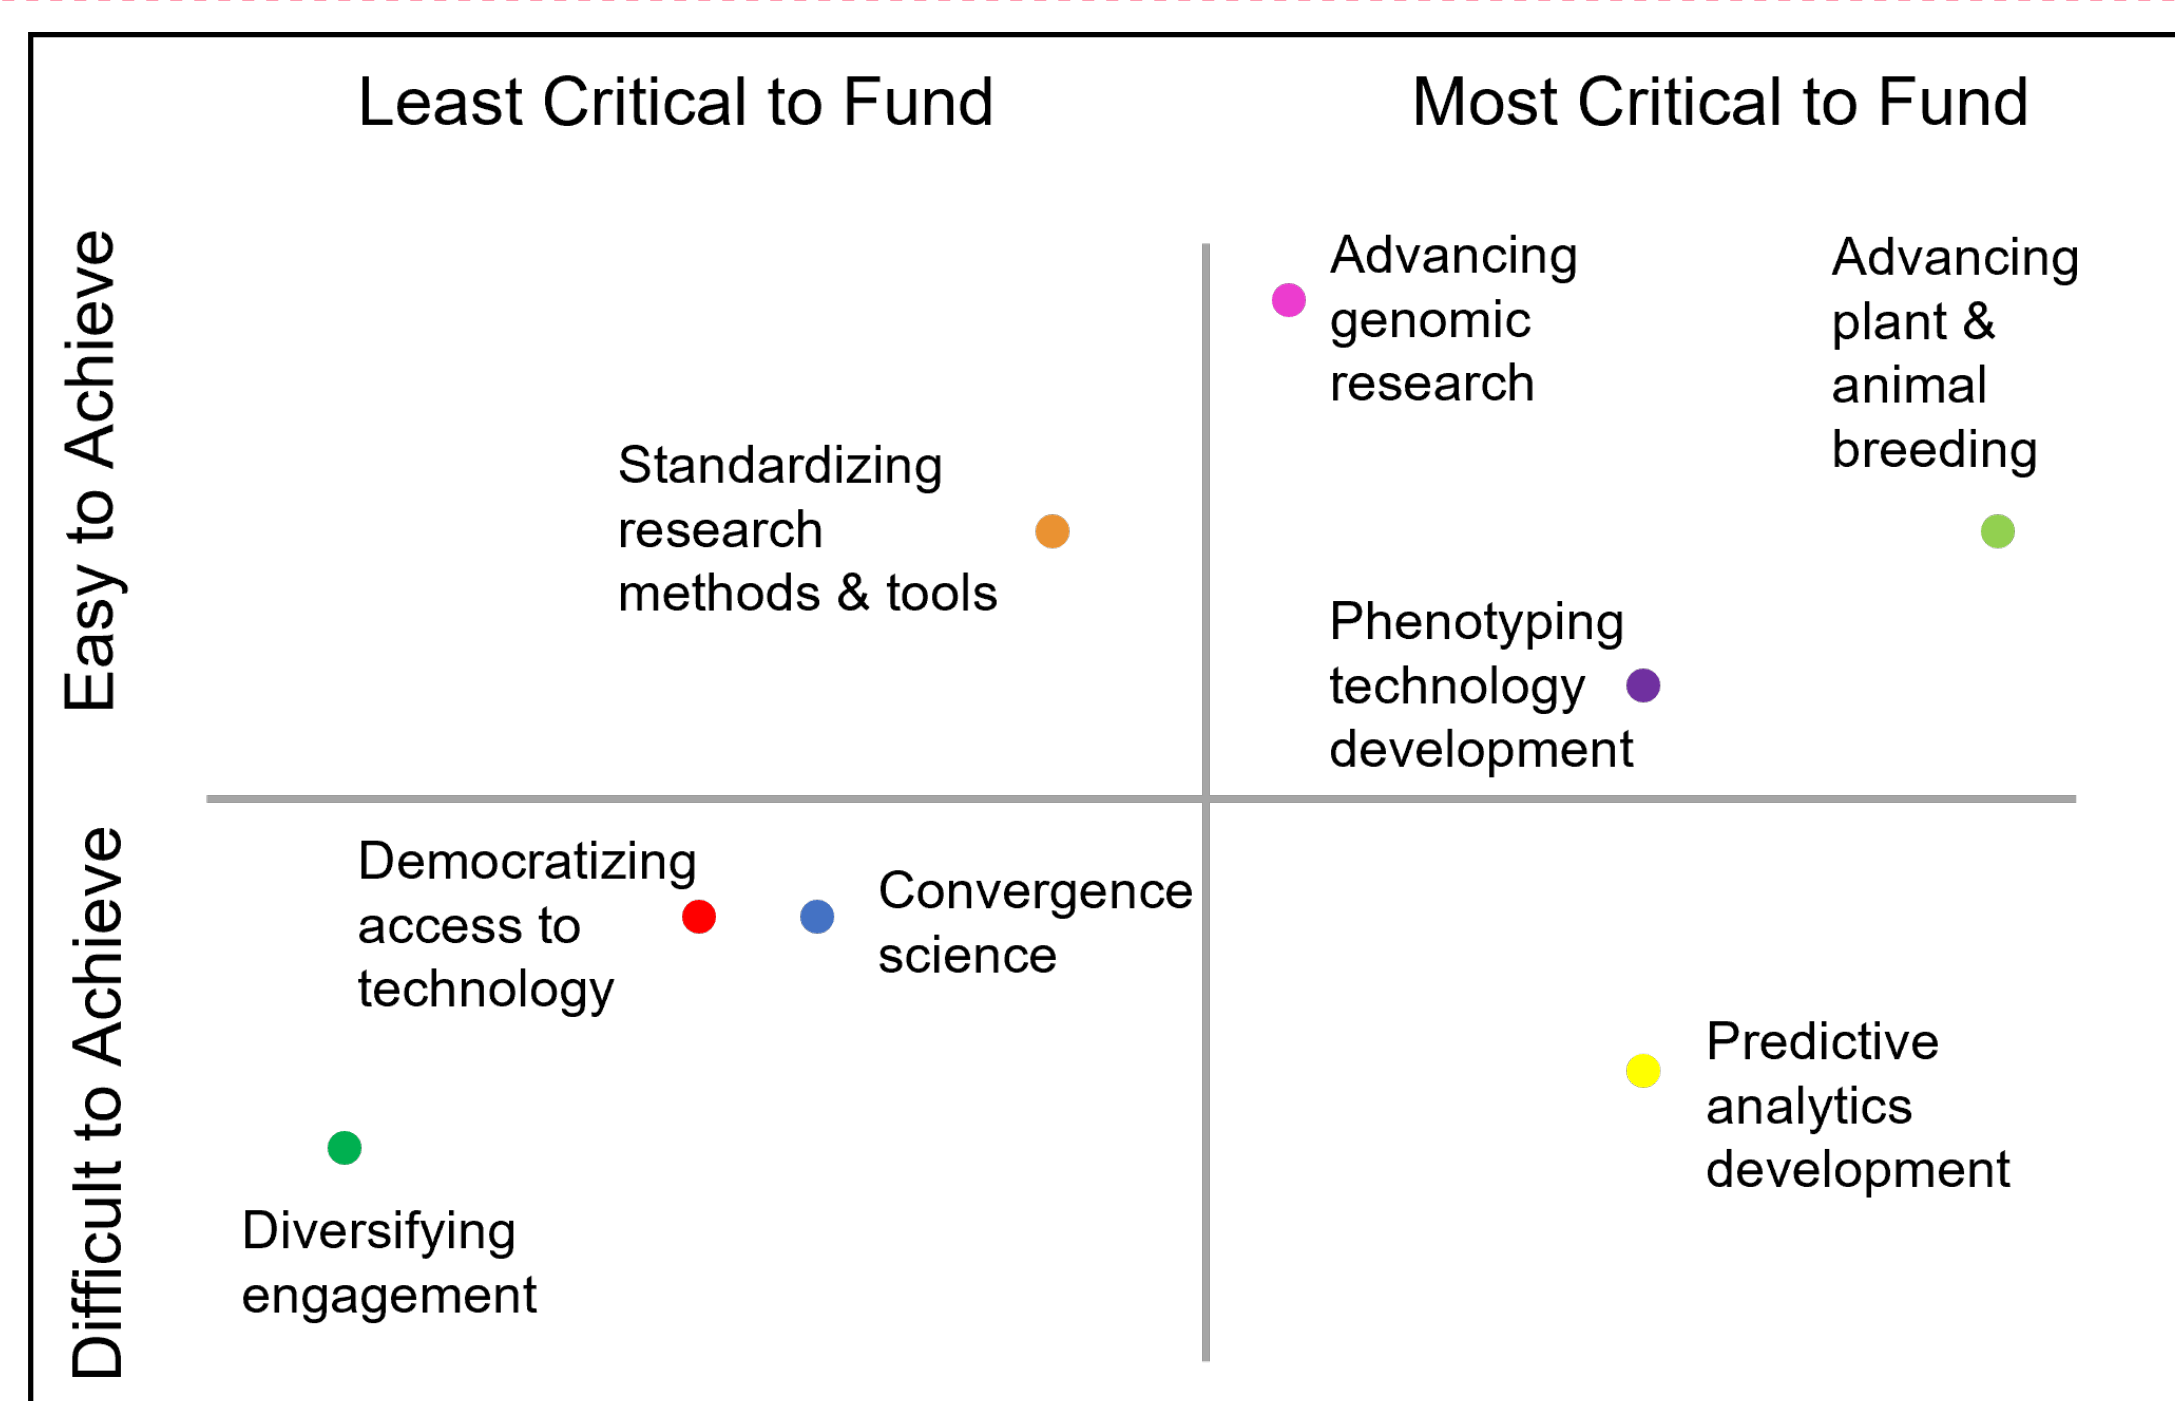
Least Critical to Fund

Most Critical to Fund

Easy to Achieve

Difficult to Achieve

Advancing genomic research

Advancing plant & animal breeding

Standardizing research methods & tools

Phenotyping technology development

Democratizing access to technology

Convergence science

Predictive analytics development

Diversifying engagement